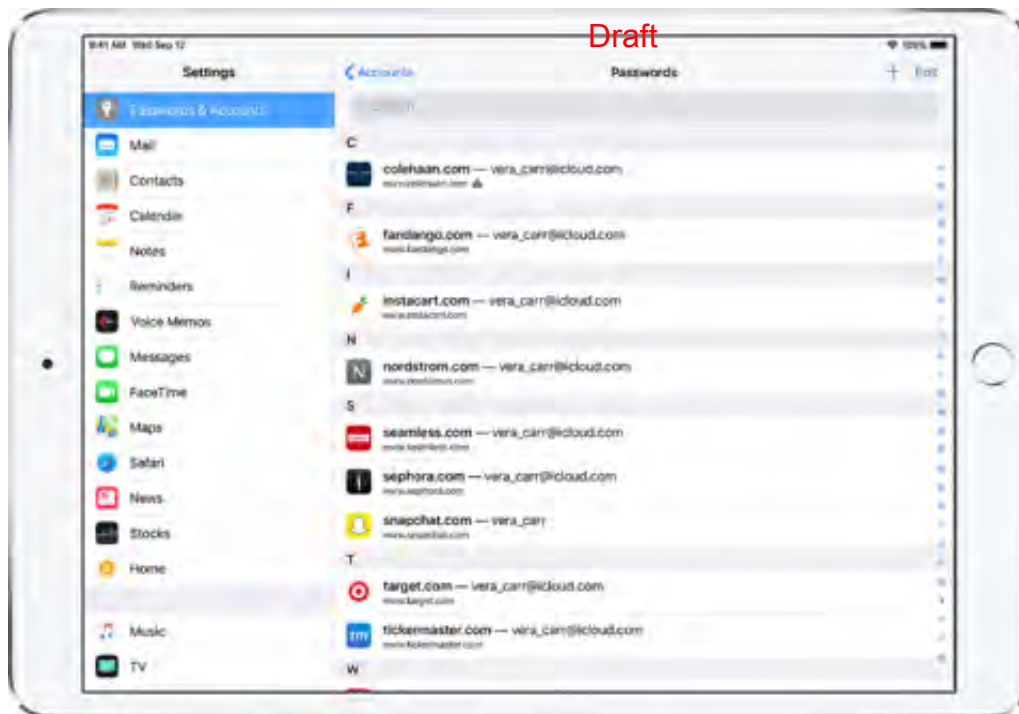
Draft

9:41 AM Wed Sep 12

100%

Settings

Passwords & Accounts

Mail

Contacts

Calendar

Notes

Reminders

Voice Memos

Messages

FaceTime

Maps

Safari

News

Stocks

Home

Music

TV

< Accounts

Passwords

+ Edit

Search

C

colehaan.com — vera_carr@icloud.com

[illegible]

F

fandango.com — vera_carr@icloud.com

www.fandango.com

I

instacart.com — vera_carr@icloud.com

www.instacart.com

N

nordstrom.com — vera_carr@icloud.com

www.nordstrom.com

S

seamless.com — vera_carr@icloud.com

www.seamless.com

sephora.com — vera_carr@icloud.com

www.sephora.com

snapchat.com — vera_carr

www.snapchat.com

T

target.com — vera_carr@icloud.com

www.target.com

tickermaster.com — vera_carr@icloud.com

www.tickermaster.com

W